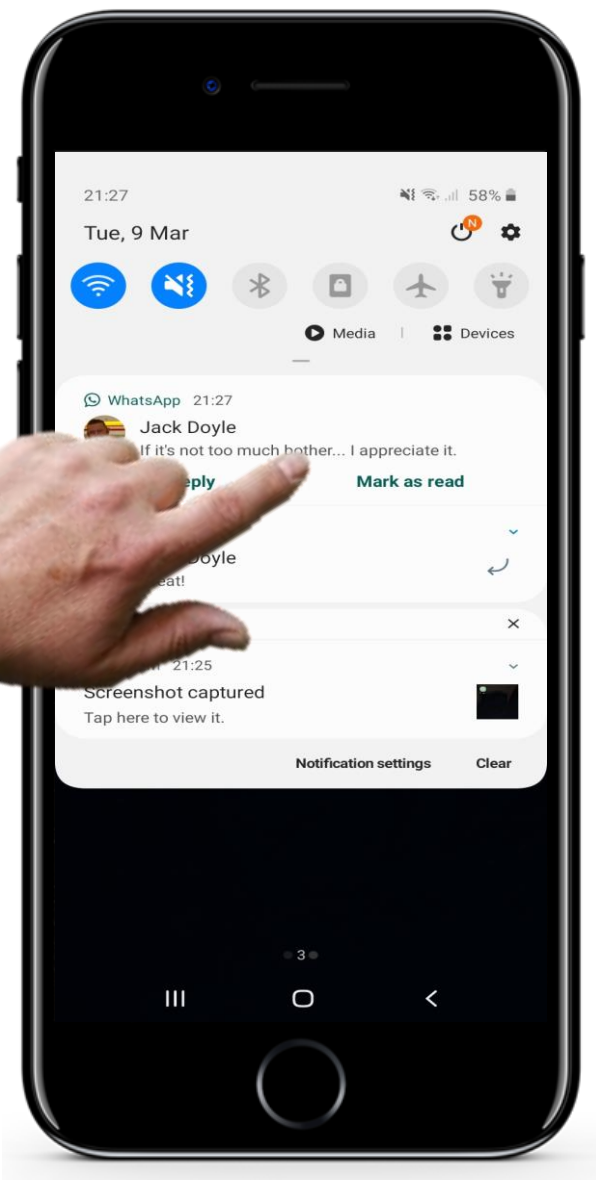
21:27

58%

Tue, 9 Mar

N

Media

Devices

WhatsApp 21:27

Jack Doyle

If it's not too much bother... I appreciate it.

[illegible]eply

Mark as read

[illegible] Doyle

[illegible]eat!

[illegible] 21:25

Screenshot captured

Tap here to view it.

Notification settings

Clear

3